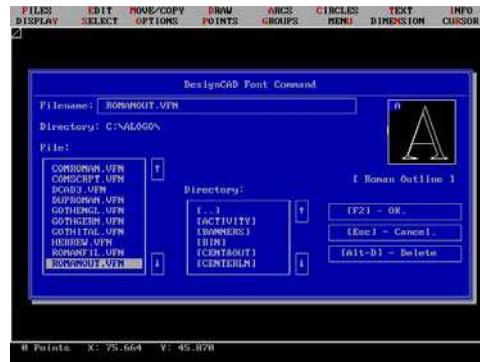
FILES DISPLAY | EDIT SELECT | MOVE/COPY OPTIONS | DRAW POINTS | ARCS GROUPS | CIRCLES MENU | TEXT DIMENSION | INFO CURSOR

DesignCAD Font Command

Filename: ROMANOUT.VFN

Directory: C:\ALOGO\

File:

COMROMAN.VFN
COMSCRPT.VFN
DCAD3.VFN
DUPROMAN.VFN
GOTHENGL.VFN
GOTHGERM.VFN
GOTHITAL.VFN
HEBREW.VFN
ROMANFIL.VFN
ROMANOUT.VFN

Directory:

[..]
[ACTIVITY]
[BANNERS]
[BIN]
[CENTROUT]
[CENTERLN]

A

A

[ Roman Outline ]

(F2) - OK.

[Esc] - Cancel.

[Alt-D] - Delete

0 Points X: 75.664 Y: 45.870